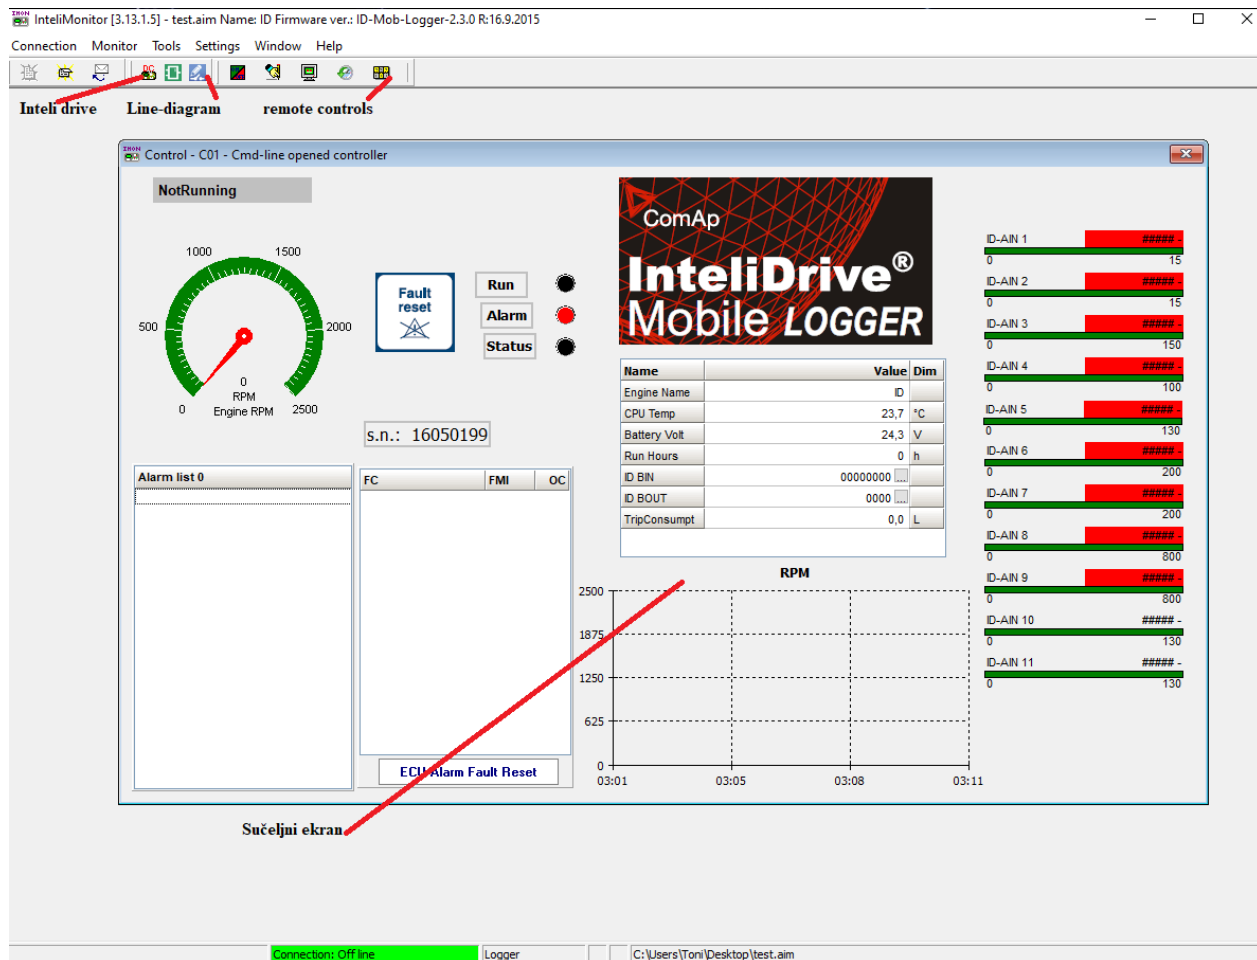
InteliMonitor [3.13.1.5] - test.aim Name: ID Firmware ver.: ID-Mob-Logger-2.3.0 R:16.9.2015

Connection Monitor Tools Settings Window Help

Inteli drive Line-diagram remote controls

Control - C01 - Cmd-line opened controller

NotRunning

1000 1500 500 2000 0 2500 0 RPM Engine RPM

Fault reset

Run
Alarm
Status

s.n.: 16050199

ComAp
InteliDrive®
Mobile LOGGER

| Name | Value | Dim |
|---|---|---|
| Engine Name | ID | |
| CPU Temp | 23,7 | °C |
| Battery Volt | 24,3 | V |
| Run Hours | 0 | h |
| ID BIN | 00000000 | |
| ID BOUT | 0000 | |
| TripConsumpt | 0,0 | L |

ID-AIN 1 ##### - 0 15
ID-AIN 2 ##### - 0 15
ID-AIN 3 ##### - 0 150
ID-AIN 4 ##### - 0 100
ID-AIN 5 ##### - 0 130
ID-AIN 6 ##### - 0 200
ID-AIN 7 ##### - 0 200
ID-AIN 8 ##### - 0 800
ID-AIN 9 ##### - 0 800
ID-AIN 10 ##### - 0 130
ID-AIN 11 ##### - 0 130

Alarm list 0

| FC | FMI | OC |
|---|---|---|

ECU Alarm Fault Reset

RPM
2500
1875
1250
625
0
03:01 03:05 03:08 03:11

Sučeljni ekran

Connection: Off line Logger C:\Users\Toni\Desktop\test.aim